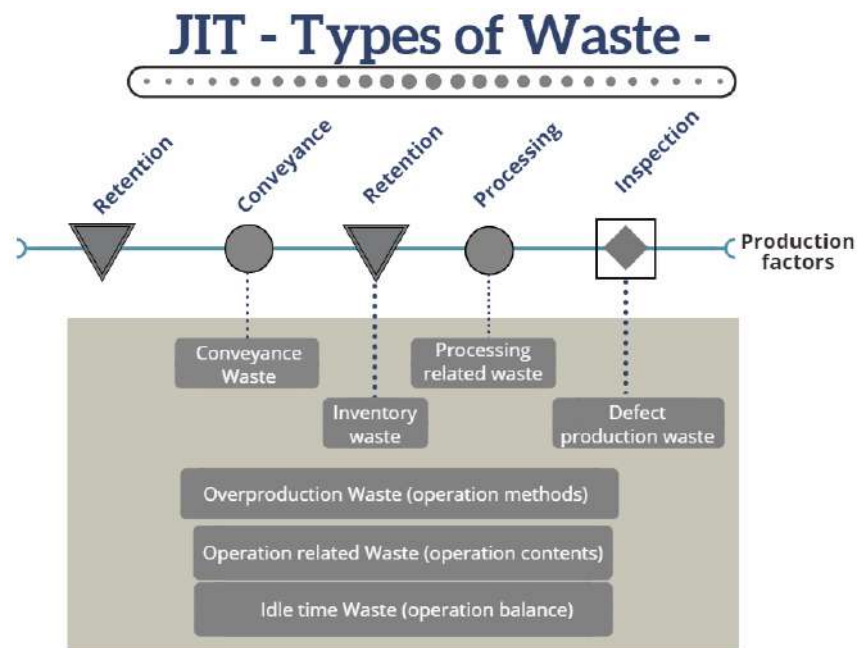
JIT - Types of Waste -

Retention

Conveyance

Retention

Processing

Inspection

Production factors

Conveyance Waste

Inventory waste

Processing related waste

Defect production waste

Overproduction Waste (operation methods)

Operation related Waste (operation contents)

Idle time Waste (operation balance)